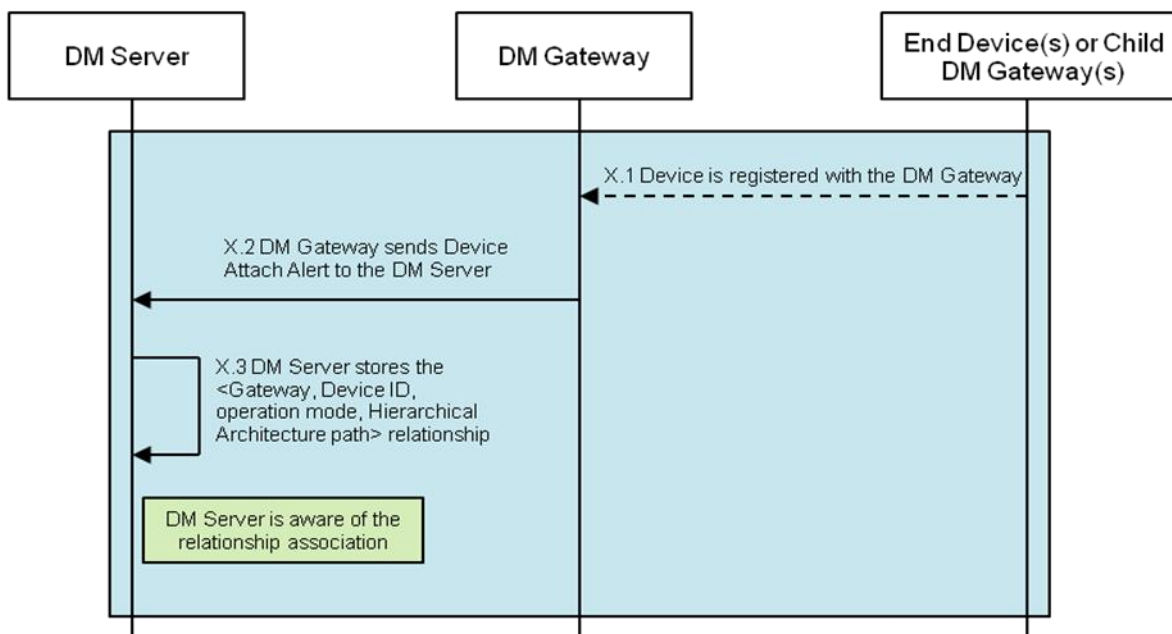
DM Server

DM Gateway

End Device(s) or Child DM Gateway(s)

X.1 Device is registered with the DM Gateway

X.2 DM Gateway sends Device Attach Alert to the DM Server

X.3 DM Server stores the <Gateway, Device ID, operation mode, Hierarchical Architecture path> relationship

DM Server is aware of the relationship association